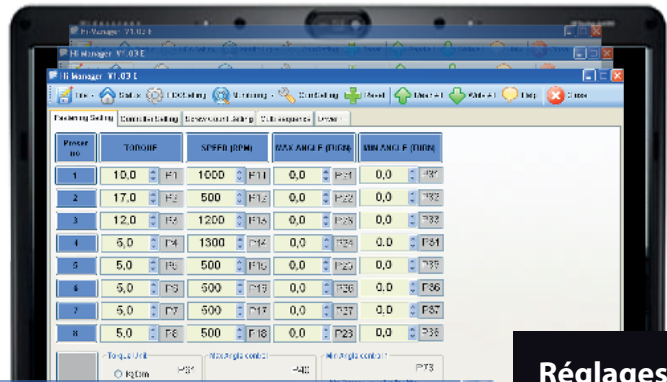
Hi-Manager V1.03 E
Hi-Manager V1.03 E
Hi-Manager V1.03 E
File Status I/O Setting Monitoring Ctrl Setting Reset Drive+1 Write+1 Help Close
Fastening Setting | Controller Setting | Screw count Setting | Multi-sequence | Level

| Preset no | TORQUE | | SPEED [RPM] | | MAX ANGLE [TURN] | | MIN ANGLE [TURN] | |
|---|---|---|---|---|---|---|---|---|
| 1 | 10,0 | P1 | 1000 | P11 | 0,0 | P21 | 0,0 | P31 |
| 2 | 17,0 | P2 | 500 | P12 | 0,0 | P22 | 0,0 | P32 |
| 3 | 12,0 | P3 | 1200 | P13 | 0,0 | P23 | 0,0 | P33 |
| 4 | 5,0 | P4 | 1300 | P14 | 0,0 | P24 | 0,0 | P34 |
| 5 | 5,0 | P5 | 500 | P15 | 0,0 | P25 | 0,0 | P35 |
| 6 | 5,0 | P6 | 500 | P16 | 0,0 | P26 | 0,0 | P36 |
| 7 | 5,0 | P7 | 500 | P17 | 0,0 | P27 | 0,0 | P37 |
| 8 | 5,0 | P8 | 500 | P18 | 0,0 | P28 | 0,0 | P38 |

Torque Unit P51
Kgf.cm
Max angle control P40
Min angle control P73

Réglages